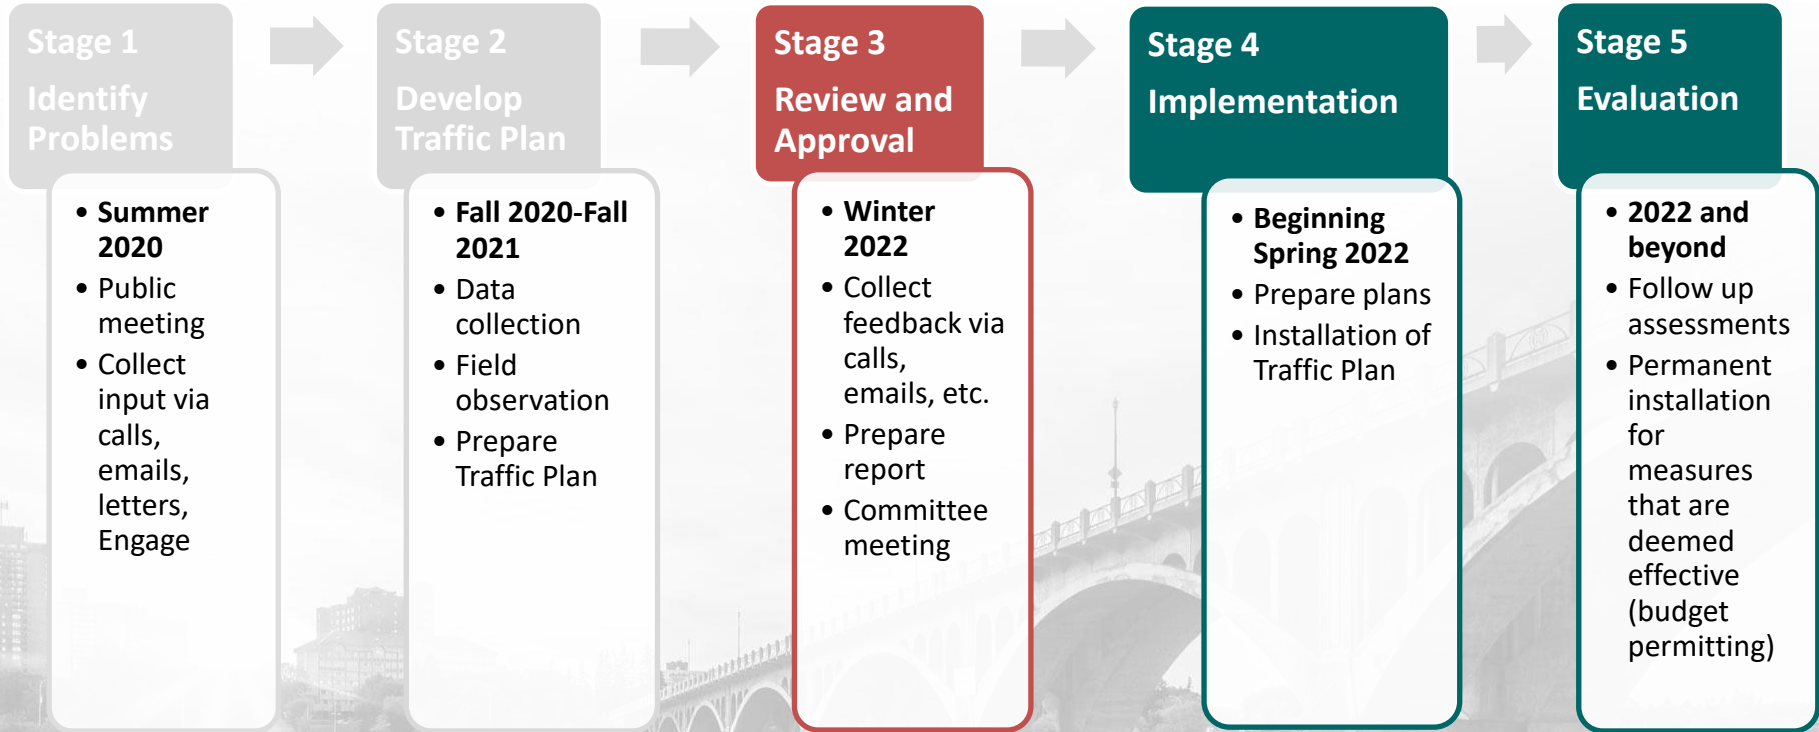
Stage 1
Identify Problems

- Summer 2020
- Public meeting
- Collect input via calls, emails, letters, Engage

Stage 2
Develop Traffic Plan

- Fall 2020-Fall 2021
- Data collection
- Field observation
- Prepare Traffic Plan

Stage 3
Review and Approval

- Winter 2022
- Collect feedback via calls, emails, etc.
- Prepare report
- Committee meeting

Stage 4
Implementation

- Beginning Spring 2022
- Prepare plans
- Installation of Traffic Plan

Stage 5
Evaluation

- 2022 and beyond
- Follow up assessments
- Permanent installation for measures that are deemed effective (budget permitting)